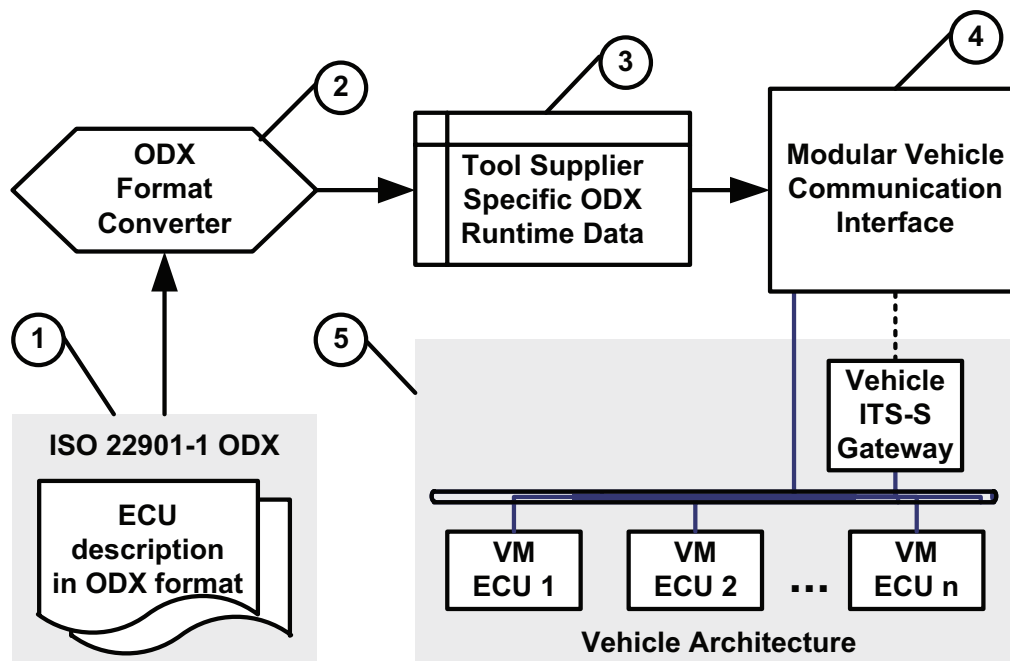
2

ODX Format Converter

3

Tool Supplier Specific ODX Runtime Data

4

Modular Vehicle Communication Interface

1

5

Vehicle ITS-S Gateway

ISO 22901-1 ODX

ECU description in ODX format

VM ECU 1

VM ECU 2

...

VM ECU n

Vehicle Architecture